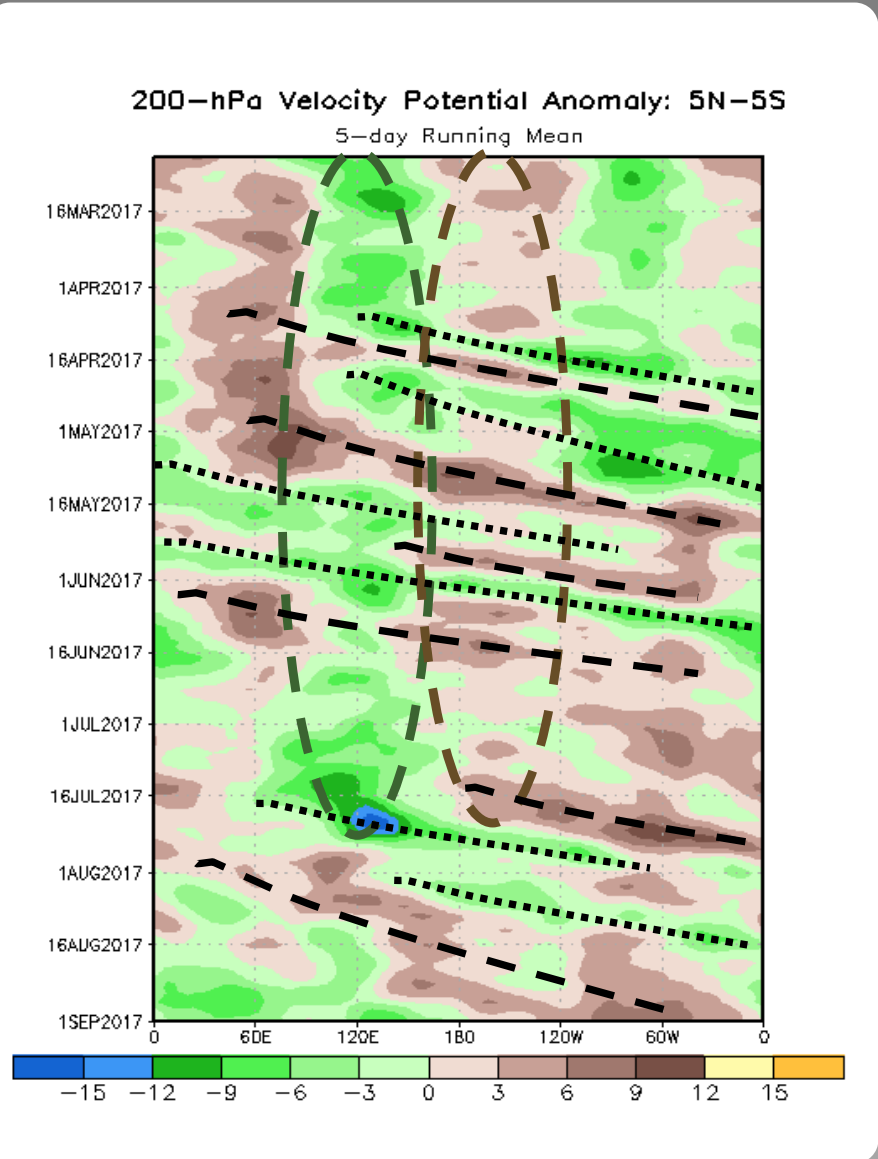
200–hPa Velocity Potential Anomaly: 5N–5S
5–day Running Mean

16MAR2017
1APR2017
16APR2017
1MAY2017
16MAY2017
1JUN2017
16JUN2017
1JUL2017
16JUL2017
1AUG2017
16AUG2017
1SEP2017

0
60E
120E
180
120W
60W
0

–15 –12 –9 –6 –3 0 3 6 9 12 15